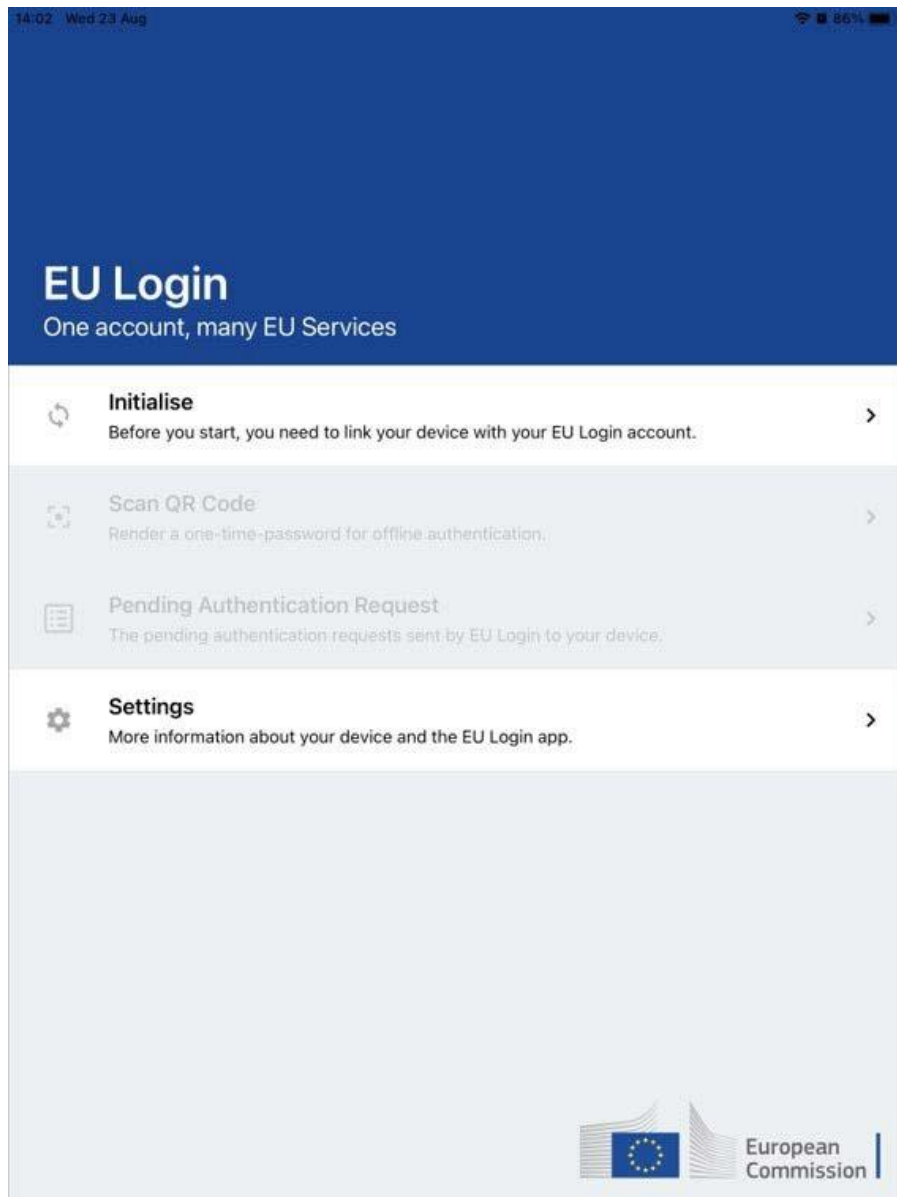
14:02 Wed 23 Aug

86%

EU Login
One account, many EU Services

Initialise
Before you start, you need to link your device with your EU Login account.

Scan QR Code
Render a one-time-password for offline authentication.

Pending Authentication Request
The pending authentication requests sent by EU Login to your device.

Settings
More information about your device and the EU Login app.

European Commission